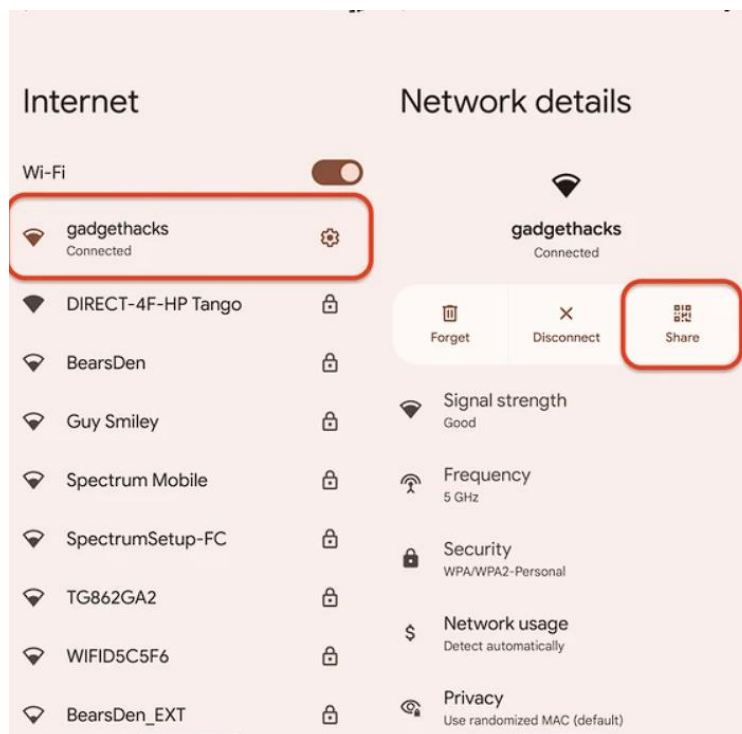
Internet

Wi-Fi

gadgethacks
Connected

DIRECT-4F-HP Tango

BearsDen

Guy Smiley

Spectrum Mobile

SpectrumSetup-FC

TG862GA2

WIFID5C5F6

BearsDen_EXT

Network details

gadgethacks
Connected

Forget

Disconnect

Share

Signal strength
Good

Frequency
5 GHz

Security
WPA/WPA2-Personal

Network usage
Detect automatically

Privacy
Use randomized MAC (default)